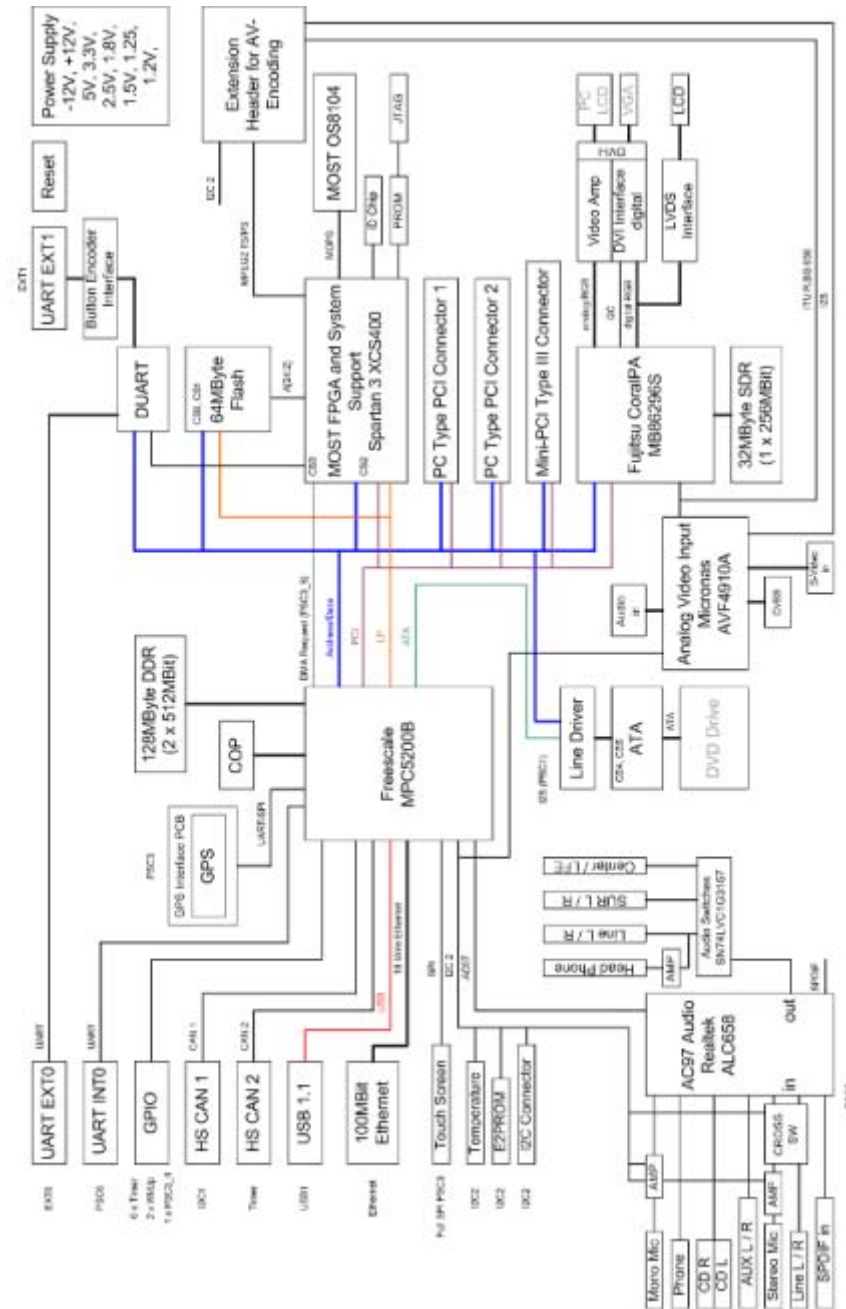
Power Supply
-12V, +12V,
5V, 3.3V,
2.5V, 1.8V,
1.5V, 1.25,
1.2V,

Extension Header for AV-Encoding

Reset

EXT1
UART EXT1

Button Encoder Interface

MOST OS8104

JTAG

I2C 2

MPEG2 TS/PS

MDPS

ID Chip

PROM

DUART

64MByte Flash

MOST FPGA and System Support Spartan 3 XCS400

PC Type PCI Connector 1

PC Type PCI Connector 2

Mini-PCI Type III Connector

PC LCD

VGA

LCD

HAD

Video Amp

DVI Interface digital

LVDS Interface

Fujitsu CoralPA MB86296S

32MByte SDR (1 x 256MBit)

ITU R.BT.656

I2S

Analog Video Input Micronas AVF4910A

S-Video in

CVBS

Audio in

128MByte DDR (2 x 512MBit)

COP

PSC3

GPS Interface PCB

GPS

UART/SIR

Freescale MPC5200B

DMA Request (PSC3_8)

Address/Data

PCI

LP

ATA

Line Driver

ATA

ATA

DVD Drive

I2S (PSC1)

Center / LFE

SUR L / R

Line L / R

Head Phone

AMP

Audio Switches SN74LVC1G3157

SPDIF

AC97 Audio Realtek ALC658

out

in

EXT0
UART
UART EXT0

PSC6
UART
UART INT0

6 x Timer
2 x Wkup
1 x PSC3_4
GPIO

I2C1
CAN 1
HS CAN 1

Timer
CAN 2
HS CAN 2

USB1
USB
USB 1.1

Ethernet
18 Wire Ethernet
100MBit Ethernet

Full SPI PSC3
SPI
Touch Screen

I2C2
I2C 2
Temperature

I2C2
E2PROM

I2C2
I2C Connector

AMP

CROSS SW

AMP

Mono Mic

Phone

CD R
CD L

AUX L / R

Stereo Mic

Line L / R

SPDIF in